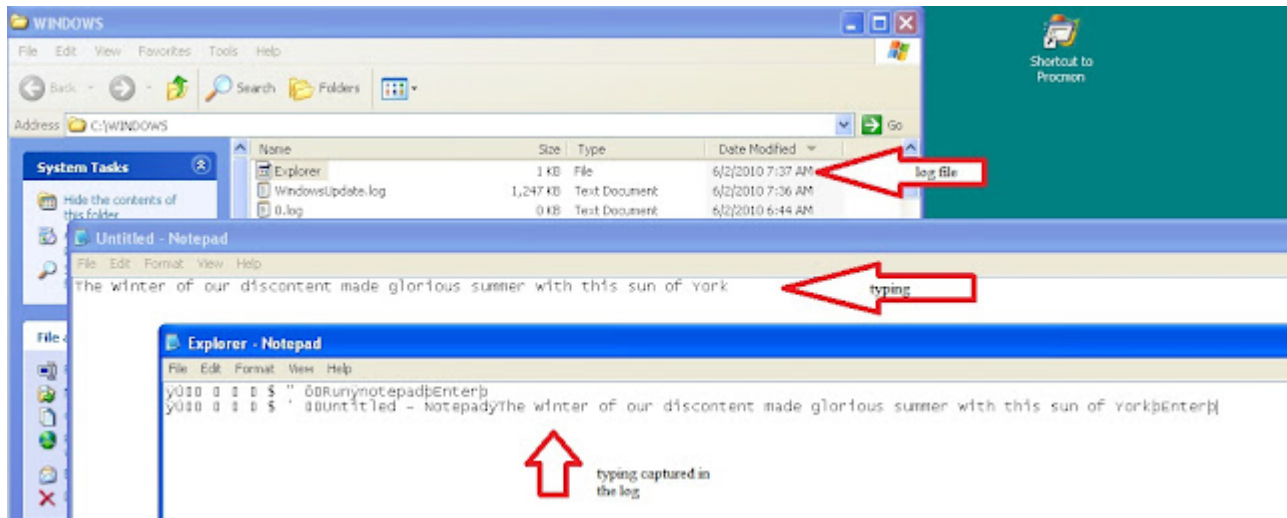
WINDOWS

File Edit View Favorites Tools Help

Back Search Folders

Address C:\WINDOWS Go

System Tasks

Hide the contents of this folder

| Name | Size | Type | Date Modified |
|---|---|---|---|
| Explorer | 1 KB | File | 6/2/2010 7:37 AM |
| WindowsUpdate.log | 1,247 KB | Text Document | 6/2/2010 7:36 AM |
| 0.log | 0 KB | Text Document | 6/2/2010 6:44 AM |

log file

Shortcut to Procmon

Untitled - Notepad

File Edit Format View Help

The winter of our discontent made glorious summer with this sun of York

typing

Explorer - Notepad

File Edit Format View Help

ÿÜ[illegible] $ " ÕÐRunÿnotepadþEnterþ
ÿÜ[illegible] $ ' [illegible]Untitled - NotepadÿThe winter of our discontent made glorious summer with this sun of YorkþEnterþ

typing captured in the log